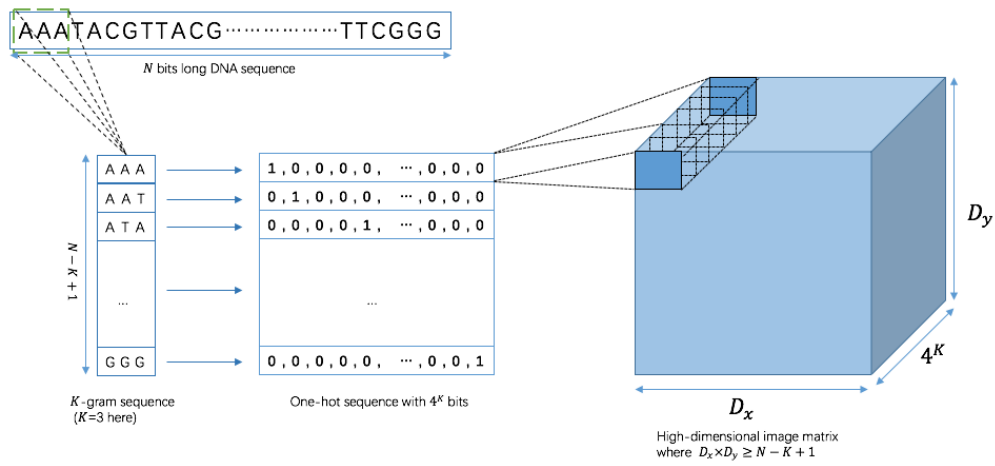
AAATACGTTACG·····················TTCGGG

$N$ bits long DNA sequence

$N-K+1$

| AAA |
|---|
| AAT |
| ATA |
| ··· |
| GGG |

| 1 , 0 , 0 , 0 , 0 , ··· , 0 , 0 , 0 |
|---|
| 0 , 1 , 0 , 0 , 0 , ··· , 0 , 0 , 0 |
| 0 , 0 , 0 , 0 , 1 , ··· , 0 , 0 , 0 |
| ··· |
| 0 , 0 , 0 , 0 , 0 , ··· , 0 , 0 , 1 |

$K$-gram sequence ($K$=3 here)

One-hot sequence with $4^K$ bits

$D_y$

$4^K$

$D_x$

High-dimensional image matrix where $D_x \times D_y \geq N-K+1$